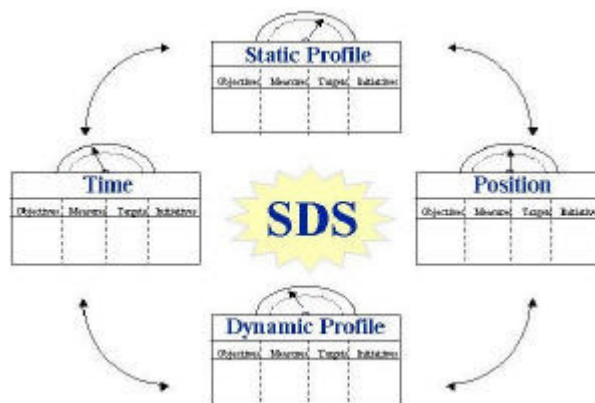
Static Profile

| Objectives | Measures | Targets | Initiatives |
|---|---|---|---|

Time

| Objectives | Measures | Targets | Initiatives |
|---|---|---|---|

SDS

Position

| Objectives | Measures | Targets | Initiatives |
|---|---|---|---|

Dynamic Profile

| Objectives | Measures | Targets | Initiatives |
|---|---|---|---|